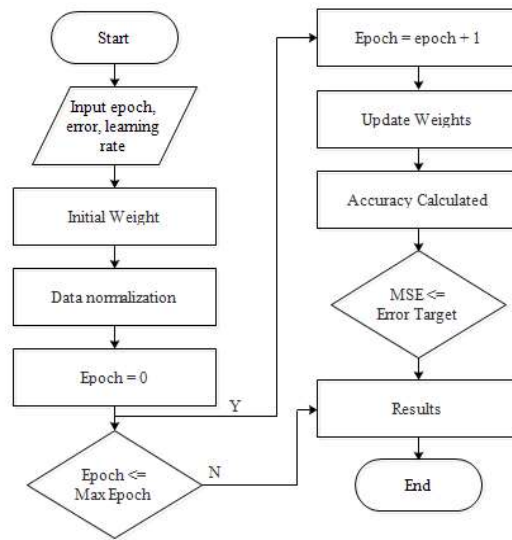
Start

Input epoch, error, learning rate

Initial Weight

Data normalization

Epoch = 0

Y

Epoch <= Max Epoch

N

Epoch = epoch + 1

Update Weights

Accuracy Calculated

MSE <= Error Target

Results

End